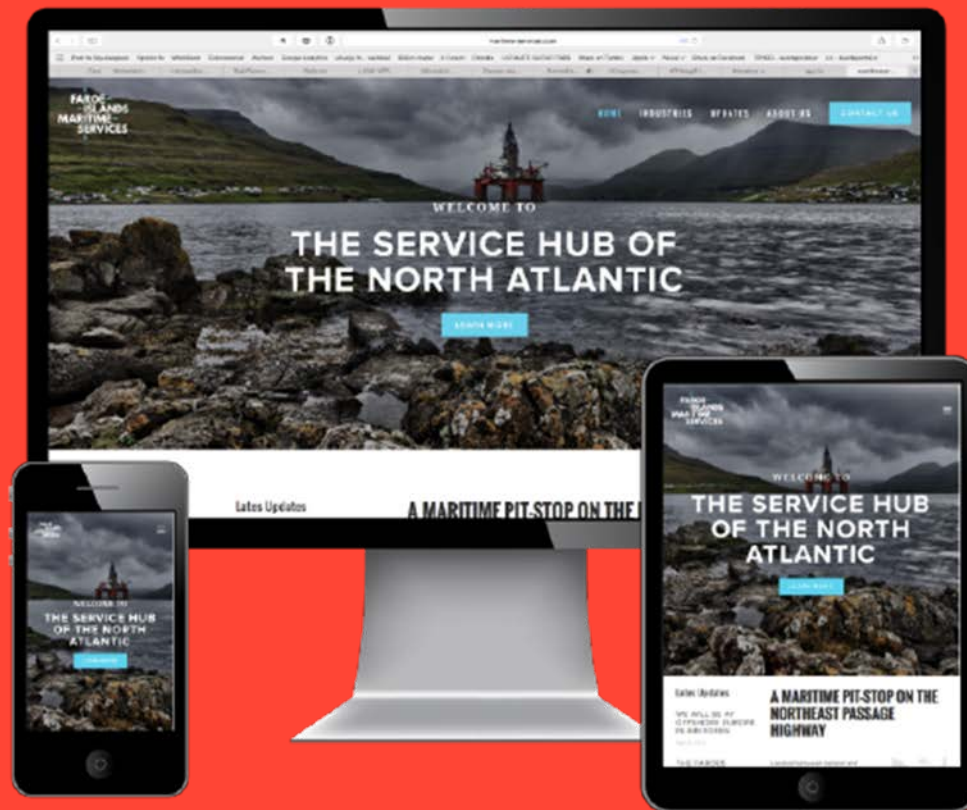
FAROE ISLANDS MARITIME SERVICES

HOME INDUSTRIES UPDATES ABOUT US CONTACT US

WELCOME TO

THE SERVICE HUB OF THE NORTH ATLANTIC

LEARN MORE

Lates Updates

A MARITIME PIT-STOP ON THE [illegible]

FAROE ISLANDS MARITIME SERVICES

WELCOME TO

THE SERVICE HUB OF THE NORTH ATLANTIC

LEARN MORE

Lates Updates

A MARITIME PIT-STOP ON THE NORTHEAST PASSAGE HIGHWAY

FAROE ISLANDS MARITIME SERVICES

WELCOME TO

THE SERVICE HUB OF THE NORTH ATLANTIC

LEARN MORE